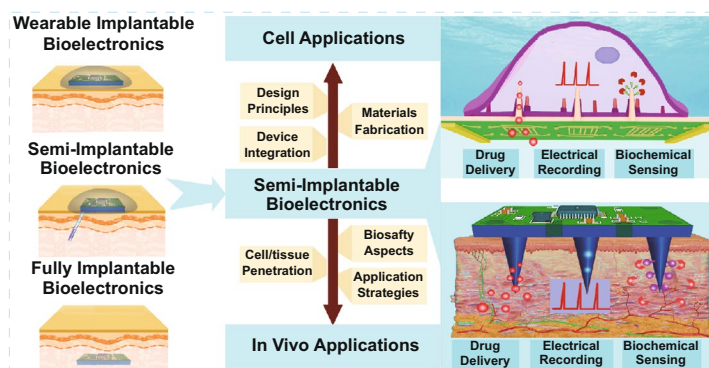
Wearable Implantable Bioelectronics

Semi-Implantable Bioelectronics

Fully Implantable Bioelectronics

Cell Applications

Design Principles

Materials Fabrication

Device Integration

Semi-Implantable Bioelectronics

Cell/tissue Penetration

Biosafty Aspects

Application Strategies

In Vivo Applications

Drug Delivery

Electrical Recording

Biochemical Sensing

Drug Delivery

Electrical Recording

Biochemical Sensing